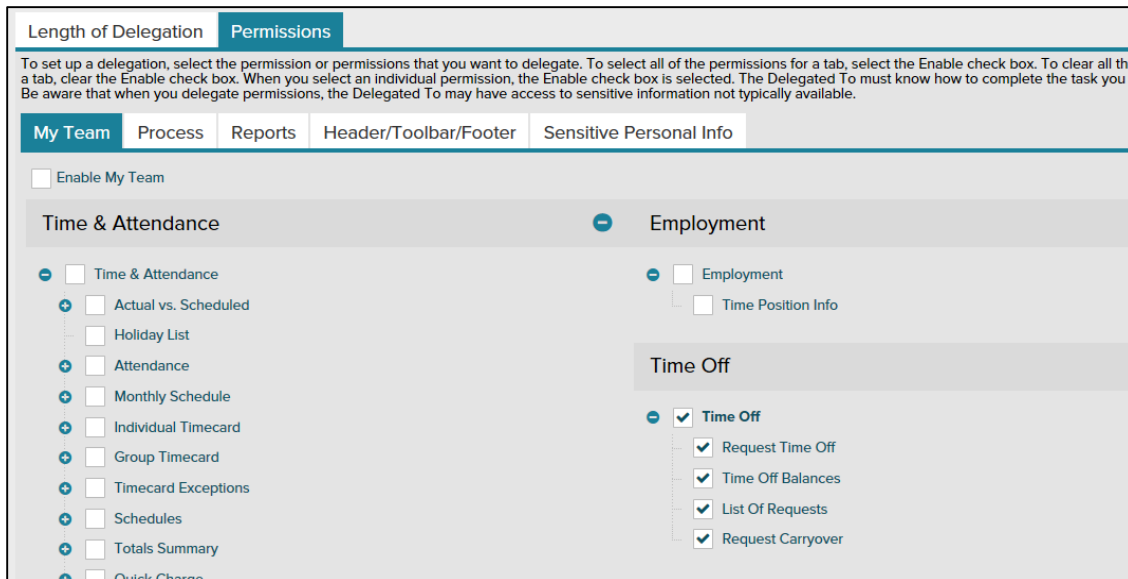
Length of Delegation Permissions

To set up a delegation, select the permission or permissions that you want to delegate. To select all of the permissions for a tab, select the Enable check box. To clear all th a tab, clear the Enable check box. When you select an individual permission, the Enable check box is selected. The Delegated To must know how to complete the task you Be aware that when you delegate permissions, the Delegated To may have access to sensitive information not typically available.

My Team Process Reports Header/Toolbar/Footer Sensitive Personal Info

Enable My Team

Time & Attendance

Time & Attendance
Actual vs. Scheduled
Holiday List
Attendance
Monthly Schedule
Individual Timecard
Group Timecard
Timecard Exceptions
Schedules
Totals Summary
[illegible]

Employment

Employment
Time Position Info

Time Off

Time Off
Request Time Off
Time Off Balances
List Of Requests
Request Carryover